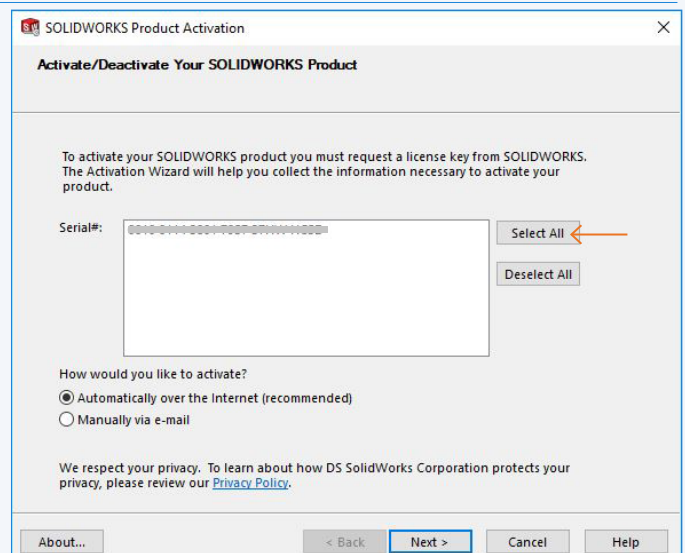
SOLIDWORKS Product Activation

Activate/Deactivate Your SOLIDWORKS Product

To activate your SOLIDWORKS product you must request a license key from SOLIDWORKS. The Activation Wizard will help you collect the information necessary to activate your product.

Serial#: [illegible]

Select All

Deselect All

How would you like to activate?

Automatically over the Internet (recommended)

Manually via e-mail

We respect your privacy. To learn about how DS SolidWorks Corporation protects your privacy, please review our Privacy Policy.

About...

< Back

Next >

Cancel

Help